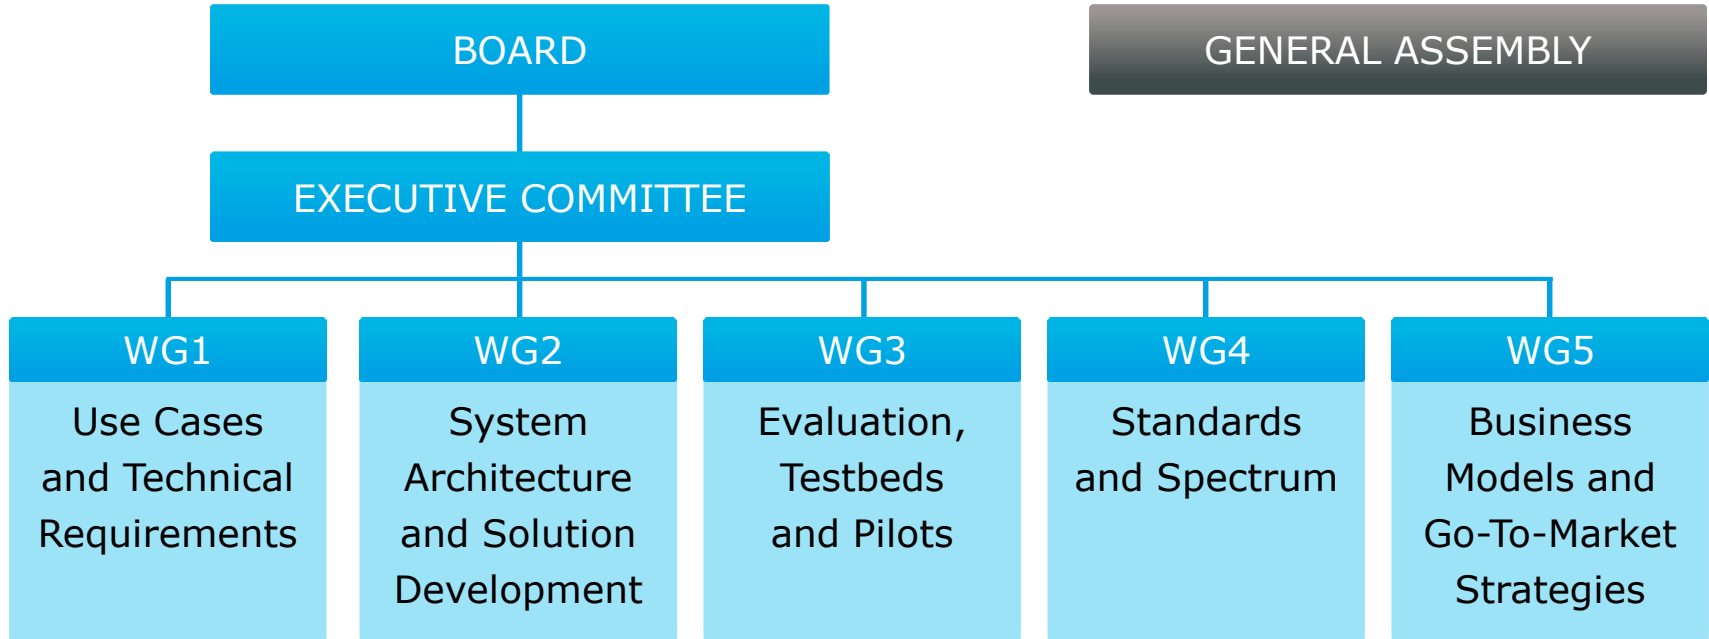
BOARD

GENERAL ASSEMBLY

EXECUTIVE COMMITTEE

WG1
Use Cases and Technical Requirements

WG2
System Architecture and Solution Development

WG3
Evaluation, Testbeds and Pilots

WG4
Standards and Spectrum

WG5
Business Models and Go-To-Market Strategies